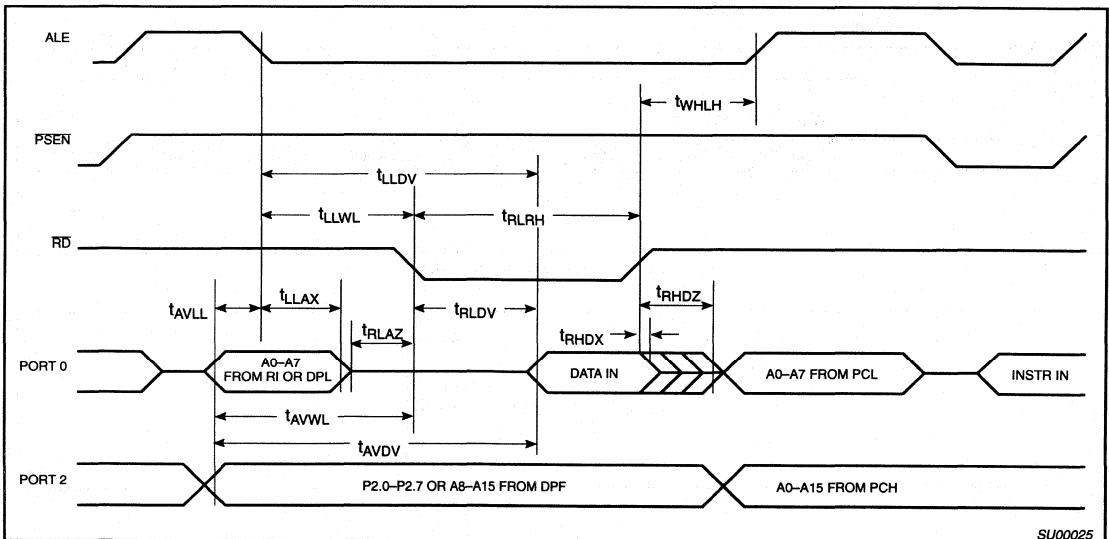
ALE

$t_{WHLH}$

$\overline{PSEN}$

$t_{LLDV}$

$t_{LLWL}$

$t_{RLRH}$

$\overline{RD}$

$t_{RHDZ}$

$t_{AVLL}$

$t_{LLAX}$

$t_{RLAZ}$

$t_{RLDV}$

$t_{RHDX}$

PORT 0

A0–A7 FROM RI OR DPL

DATA IN

A0–A7 FROM PCL

INSTR IN

$t_{AVWL}$

$t_{AVDV}$

PORT 2

P2.0–P2.7 OR A8–A15 FROM DPF

A0–A15 FROM PCH

SU00025